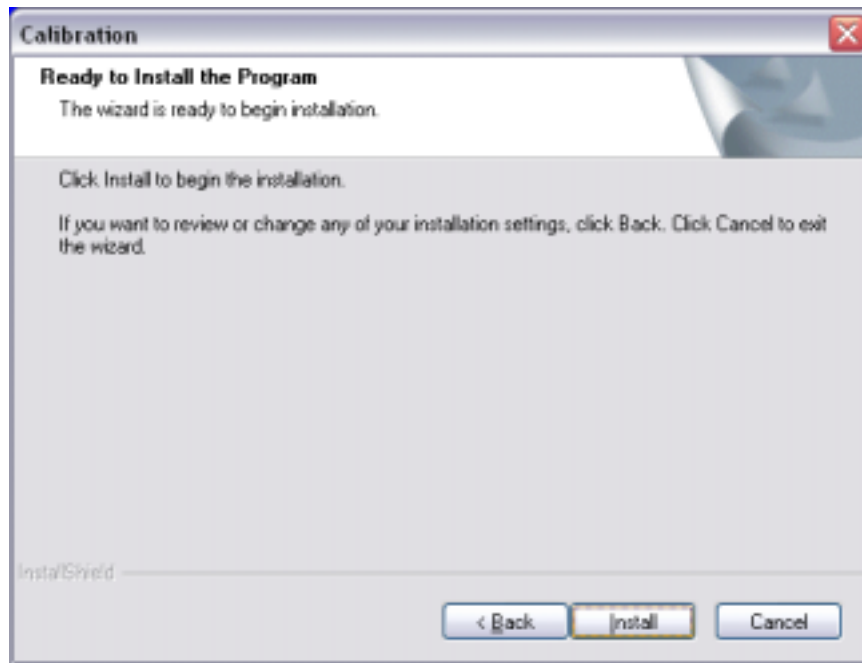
Calibration

Ready to Install the Program

The wizard is ready to begin installation.

Click Install to begin the installation.

If you want to review or change any of your installation settings, click Back. Click Cancel to exit the wizard.

InstallShield

< Back

Install

Cancel